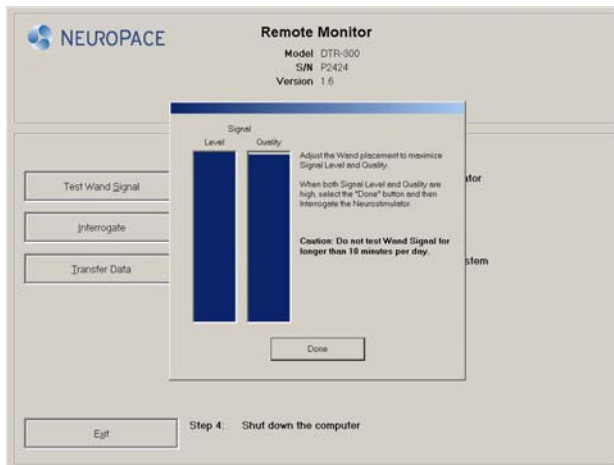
NEUROPACE

Remote Monitor

Model DTR-300
S/N P2424
Version 1.6

Test Wand Signal

Interrogate

Transfer Data

Exit

Signal
Level Quality

Adjust the Wand placement to maximize Signal Level and Quality.

When both Signal Level and Quality are high, select the "Done" button and then Interrogate the Neurostimulator.

Caution: Do not test Wand Signal for longer than 10 minutes per day.

Done

ator

stem

Step 4: Shut down the computer